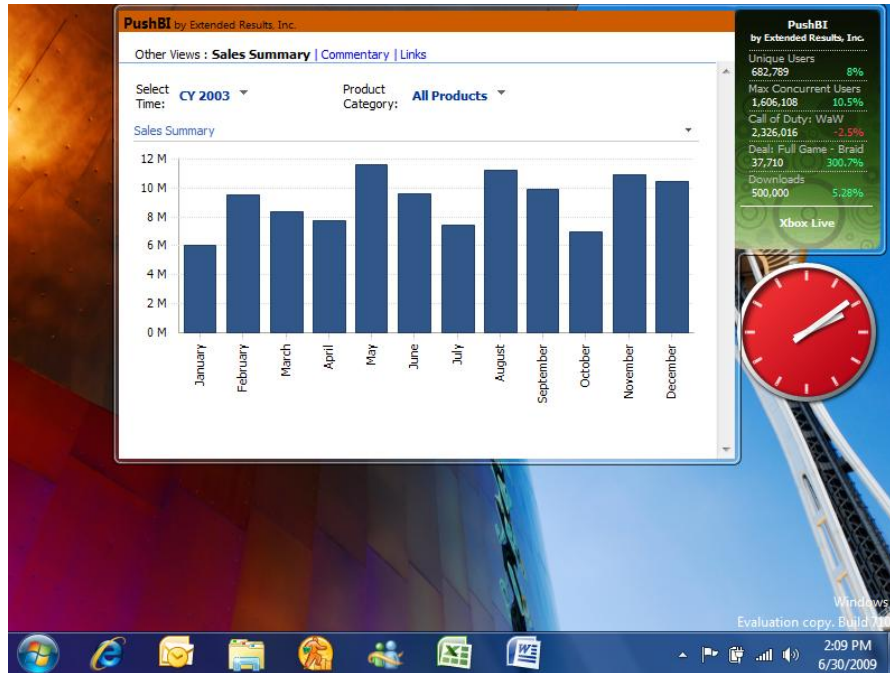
PushBI by Extended Results, Inc.

Other Views : Sales Summary | Commentary | Links

Select Time: CY 2003

Product Category: All Products

Sales Summary

12 M
10 M
8 M
6 M
4 M
2 M
0 M

January
February
March
April
May
June
July
August
September
October
November
December

PushBI
by Extended Results, Inc.

Unique Users
682,789 8%

Max Concurrent Users
1,606,108 10.5%

Call of Duty: WaW
2,326,016 -2.5%

Deal: Full Game - Braid
37,710 300.7%

Downloads
500,000 5.28%

Xbox Live

Windows
Evaluation copy. Build 71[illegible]

2:09 PM
6/30/2009